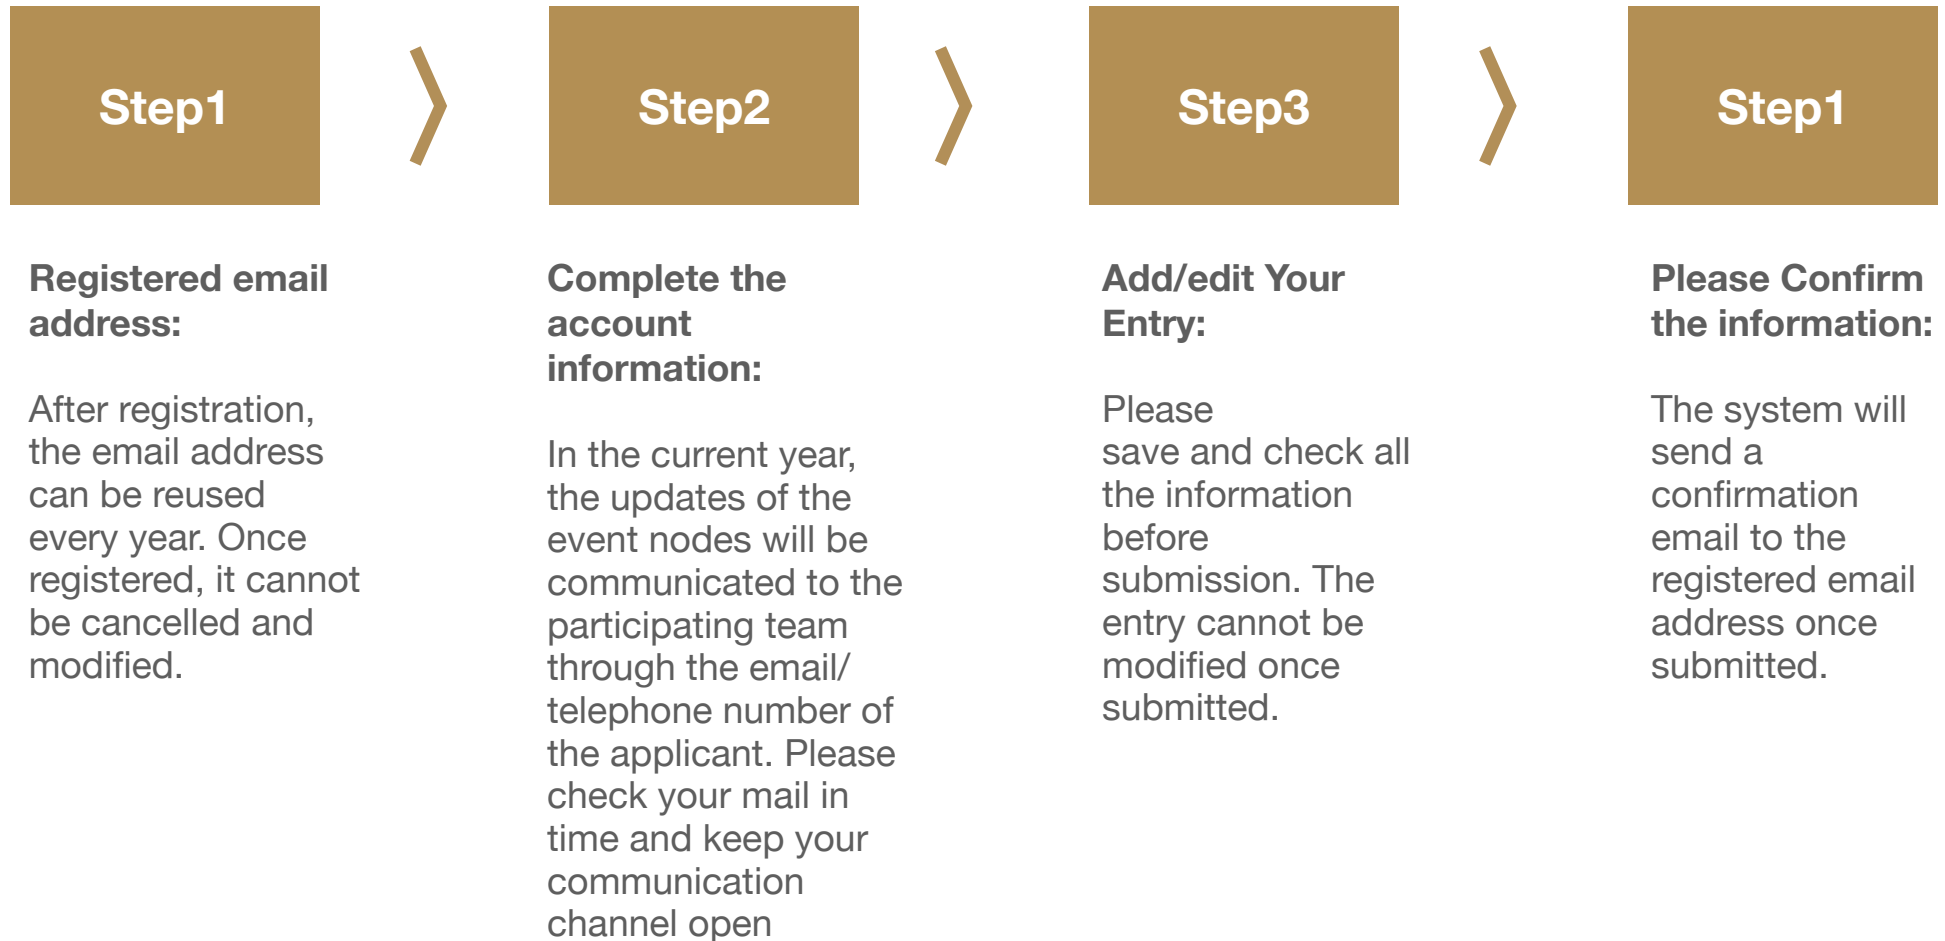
Step1

Registered email address:

After registration, the email address can be reused every year. Once registered, it cannot be cancelled and modified.

Step2

Complete the account information:

In the current year, the updates of the event nodes will be communicated to the participating team through the email/ telephone number of the applicant. Please check your mail in time and keep your communication channel open

Step3

Add/edit Your Entry:

Please save and check all the information before submission. The entry cannot be modified once submitted.

Step1

Please Confirm the information:

The system will send a confirmation email to the registered email address once submitted.